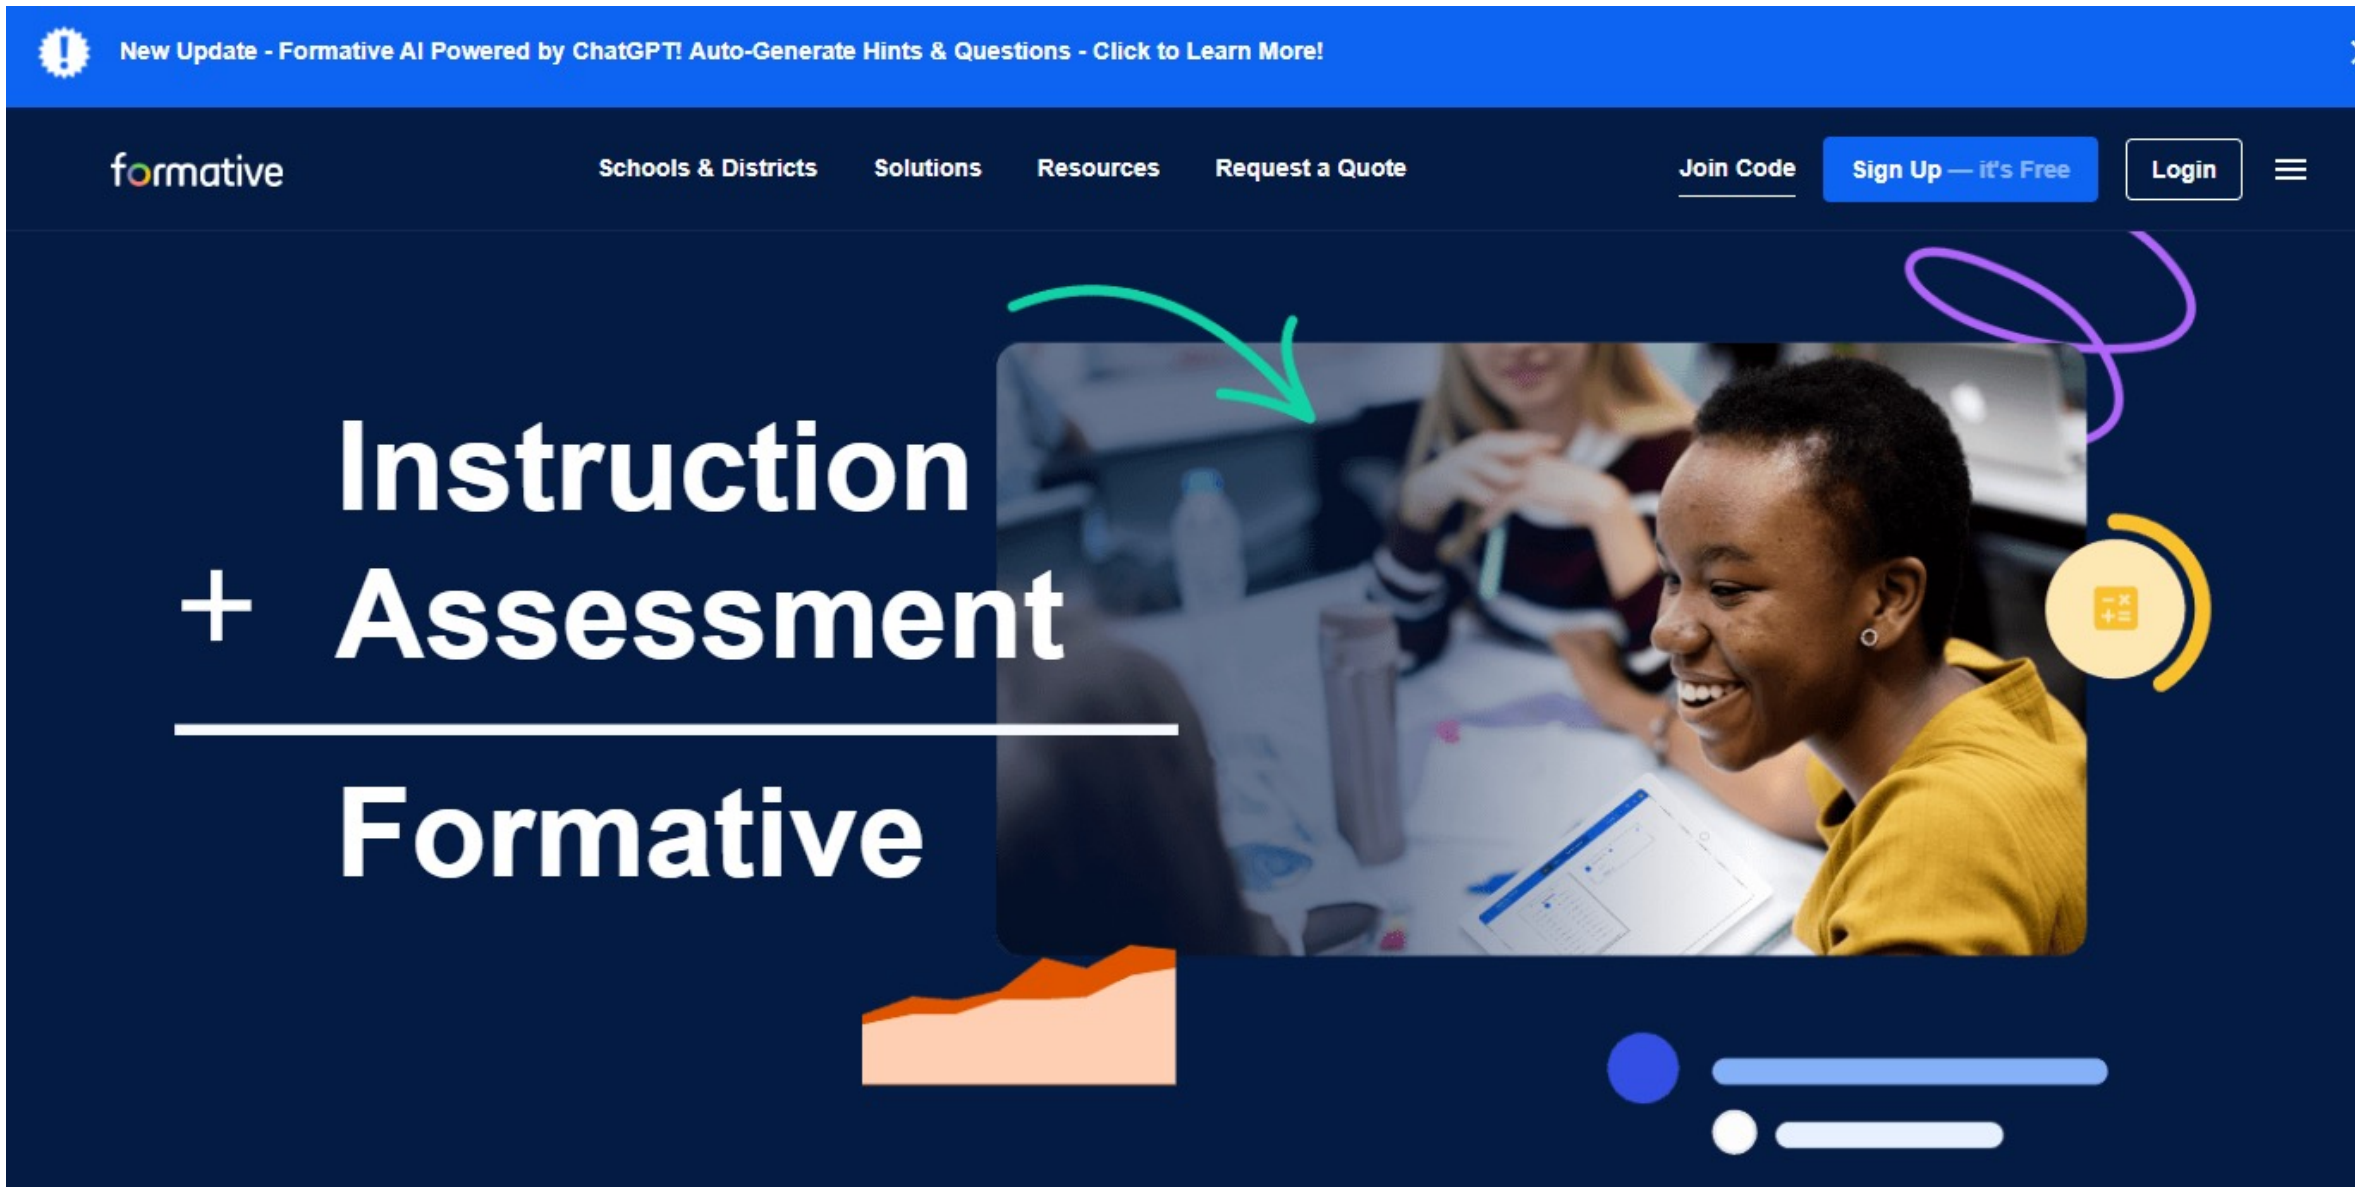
New Update - Formative AI Powered by ChatGPT! Auto-Generate Hints & Questions - Click to Learn More!

formative

Schools & Districts Solutions Resources Request a Quote

Join Code Sign Up — it's Free Login

Instruction

+ Assessment

Formative